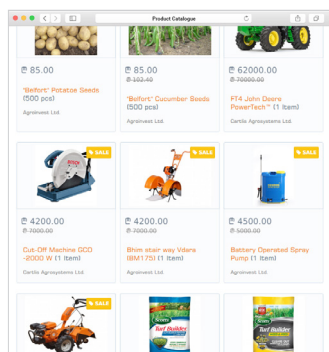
Product Catalogue

₾ 85.00

'Belfort' Potatoe Seeds (500 pcs)

Agroinvest Ltd.

₾ 85.00
₾ 102.40

'Belfort' Cucumber Seeds (500 pcs)

Agroinvest Ltd.

₾ 62000.00
₾ 70000.00

FT4 John Deere PowerTech™ (1 item)

Certis Agrosystems Ltd.

SALE

₾ 4200.00
₾ 7000.00

Cut-Off Machine GCO -2000 W (1 item)

Certis Agrosystems Ltd.

SALE

₾ 4200.00
₾ 7000.00

Bhim stair way Vdare (BIM175) (1 item)

SALE

₾ 4500.00
₾ 5000.00

Battery Operated Spray Pump (1 item)

SALE

Turf Builder

Turf Builder